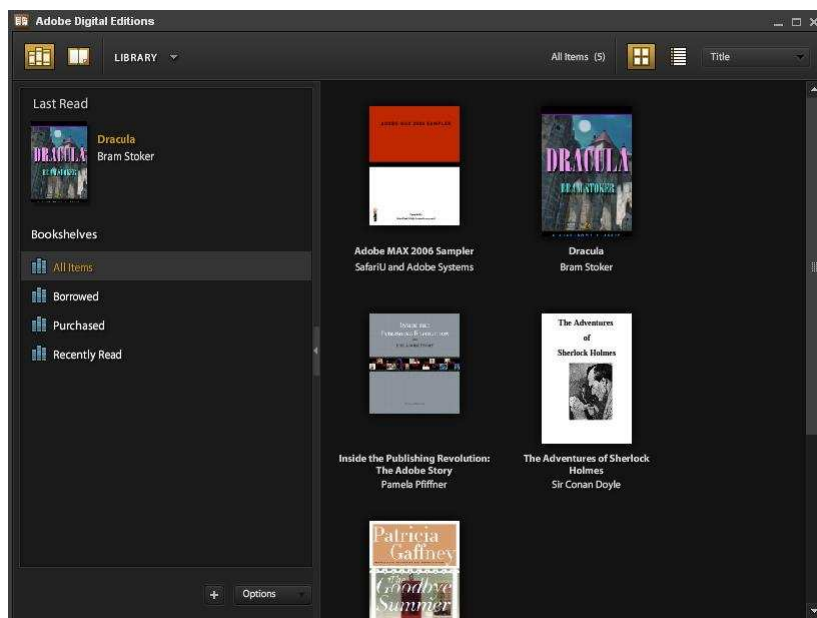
Adobe Digital Editions

LIBRARY

All Items (5)

Title

Last Read

DRACULA
BRAM STOKER

Dracula
Bram Stoker

Bookshelves

All Items

Borrowed

Purchased

Recently Read

+ Options

ADOBE MAX 2006 SAMPLER

Adobe MAX 2006 Sampler
SafariU and Adobe Systems

DRACULA
BRAM STOKER

Dracula
Bram Stoker

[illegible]

Inside the Publishing Revolution: The Adobe Story
Pamela Pfiffner

The Adventures of Sherlock Holmes

The Adventures of Sherlock Holmes
Sir Conan Doyle

Patricia Gaffney
Goodbye Summer